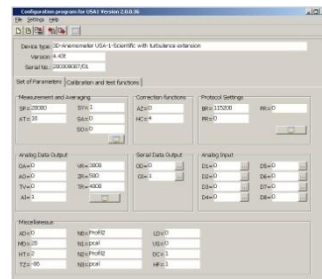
Configuration program for USA1 Version 2.0.0.36

File Settings Help

Device type 3D-Anemometer USA-1-Scientific with turbulence extension

Version A-43f

Serial No. 20030087/01

Set of Parameters | Calibration and test functions

Measurement and Averaging

SF= 20000 SY= 1

AT= 10 SI= 0

SU= 0

Correction functions

AZ= 0

HC= 4

Protocol Settings

BR= 115200 PR= 0

FR= 0

Analog Data Output

OA= 0 WC= 3000

AO= 0 SX= 500

TV= 0 TX= 4000

AY= 3

Serial Data Output

OD= 0

OI= 1

Analog Input

D1= 0 D5= 0

D2= 0 D6= 0

D3= 0 D7= 0

D4= 0 D8= 0

Miscellaneous

AD= 0 N0= Profil2 US= 0

MD= 20 N1= pool US= 0

HT= 2 N2= Profil2 DC= 1

TZ= -98 N3= pool HP= 1